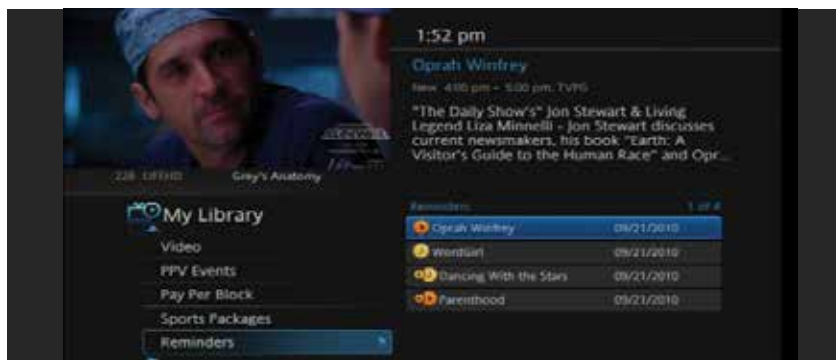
228 GRYHD Grey's Anatomy

1:52 pm

Oprah Winfrey

New 4:00 pm - 5:00 pm, TVPG

"The Daily Show's" Jon Stewart & Living Legend Liza Minnelli - Jon Stewart discusses current newsmakers, his book "Earth: A Visitor's Guide to the Human Race" and Opr...

My Library

Video

PPV Events

Pay Per Block

Sports Packages

Reminders

Reminders 1 of 4

| | |
|---|---|
| Oprah Winfrey | 09/21/2010 |
| WordGirl | 09/21/2010 |
| Dancing With the Stars | 09/21/2010 |
| Parenthood | 09/21/2010 |